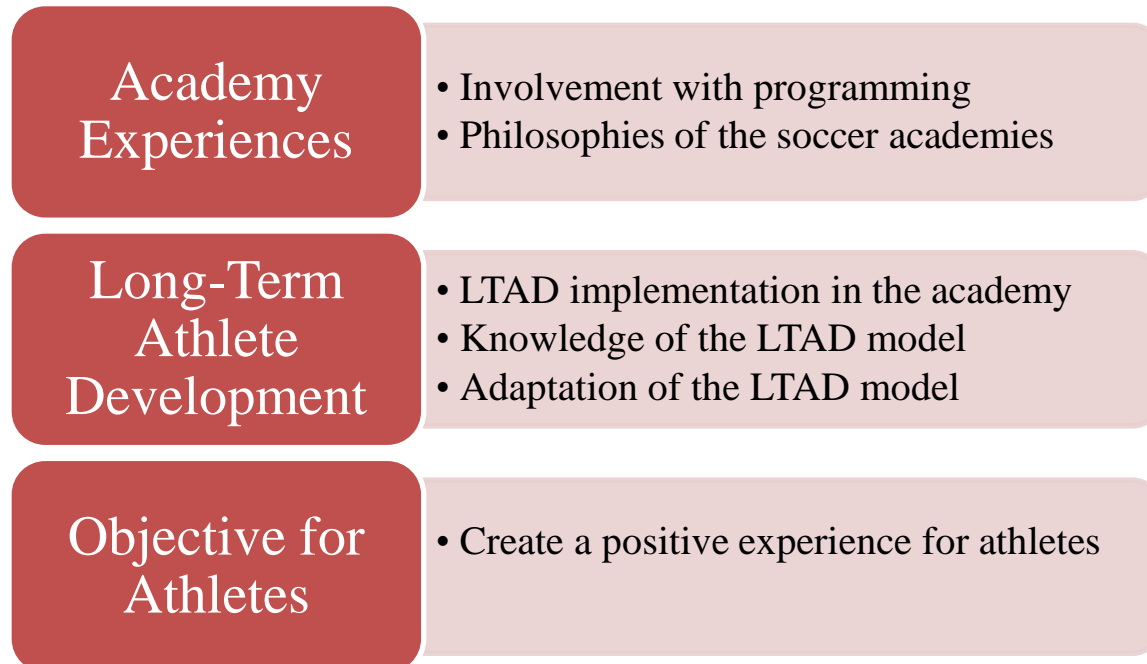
Academy Experiences

• Involvement with programming
• Philosophies of the soccer academies

Long-Term Athlete Development

• LTAD implementation in the academy
• Knowledge of the LTAD model
• Adaptation of the LTAD model

Objective for Athletes

• Create a positive experience for athletes